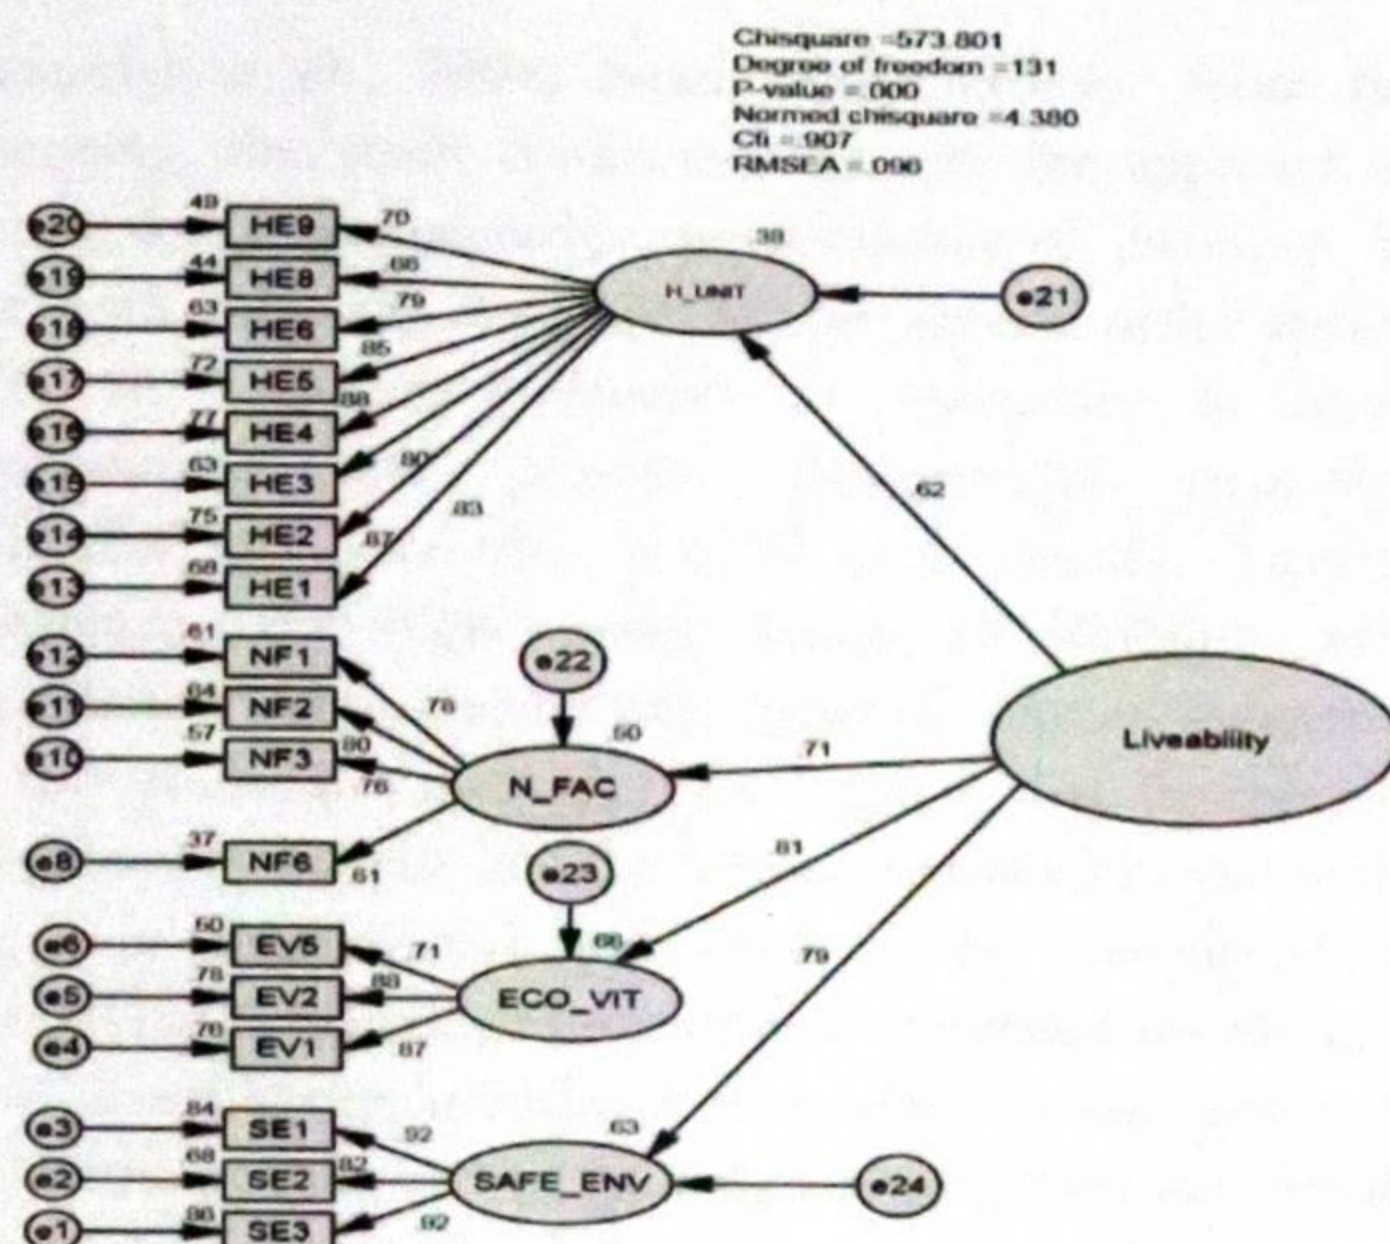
Chisquare =573.801
Degree of freedom =131
P-value =.000
Normed chisquare =4.380
Cfi =.907
RMSEA =.096

e20
.49
HE9
.70
e19
.44
HE8
.66
e18
.63
HE6
.79
e17
.72
HE5
.85
e16
.77
HE4
.88
e15
.63
HE3
.80
e14
.75
HE2
.87
e13
.68
HE1
.83
.38
H_UNIT
e21
.62
e12
.61
NF1
.78
e11
.64
NF2
e10
.57
NF3
.80
.76
e22
.60
N_FAC
.71
Liveability
e8
.37
NF6
.61
e23
.81
e6
.50
EV5
.71
.66
e5
.78
EV2
.88
ECO_VIT
.79
e4
.76
EV1
.87
e3
.84
SE1
.92
.63
e2
.68
SE2
.82
SAFE_ENV
e24
e1
.86
SE3
.92